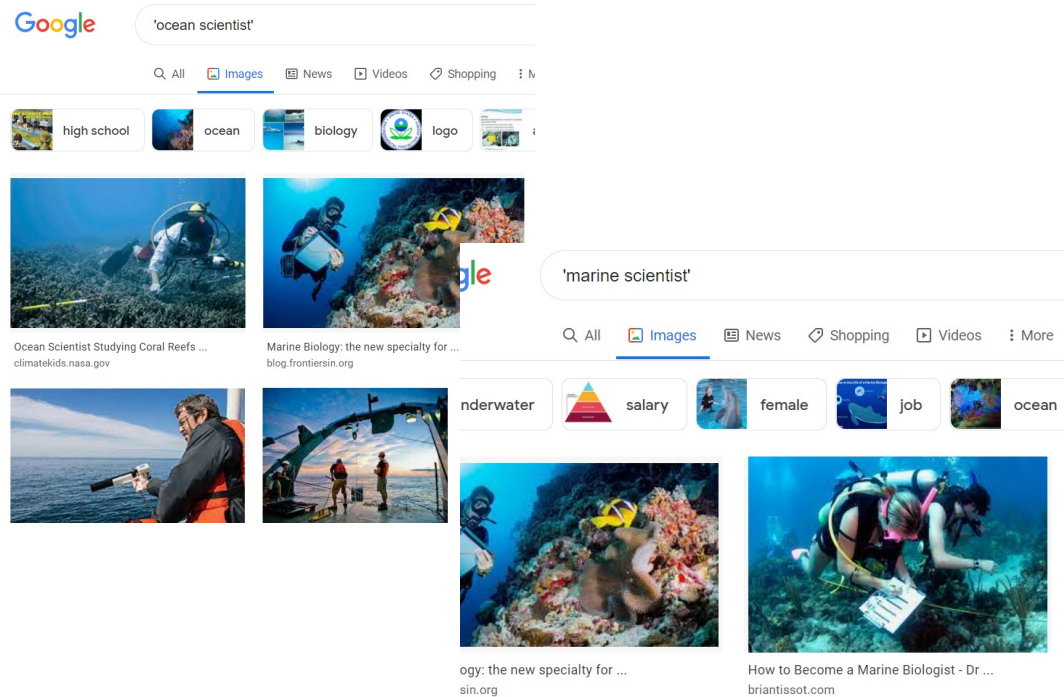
Google

'ocean scientist'

All Images News Videos Shopping M

high school ocean biology logo

Ocean Scientist Studying Coral Reefs ...
climatekids.nasa.gov

Marine Biology: the new specialty for ...
blog.frontiersin.org

gle

'marine scientist'

All Images News Shopping Videos More

nderwater salary female job ocean

ogy: the new specialty for ...
sin.org

How to Become a Marine Biologist - Dr ...
briantissot.com